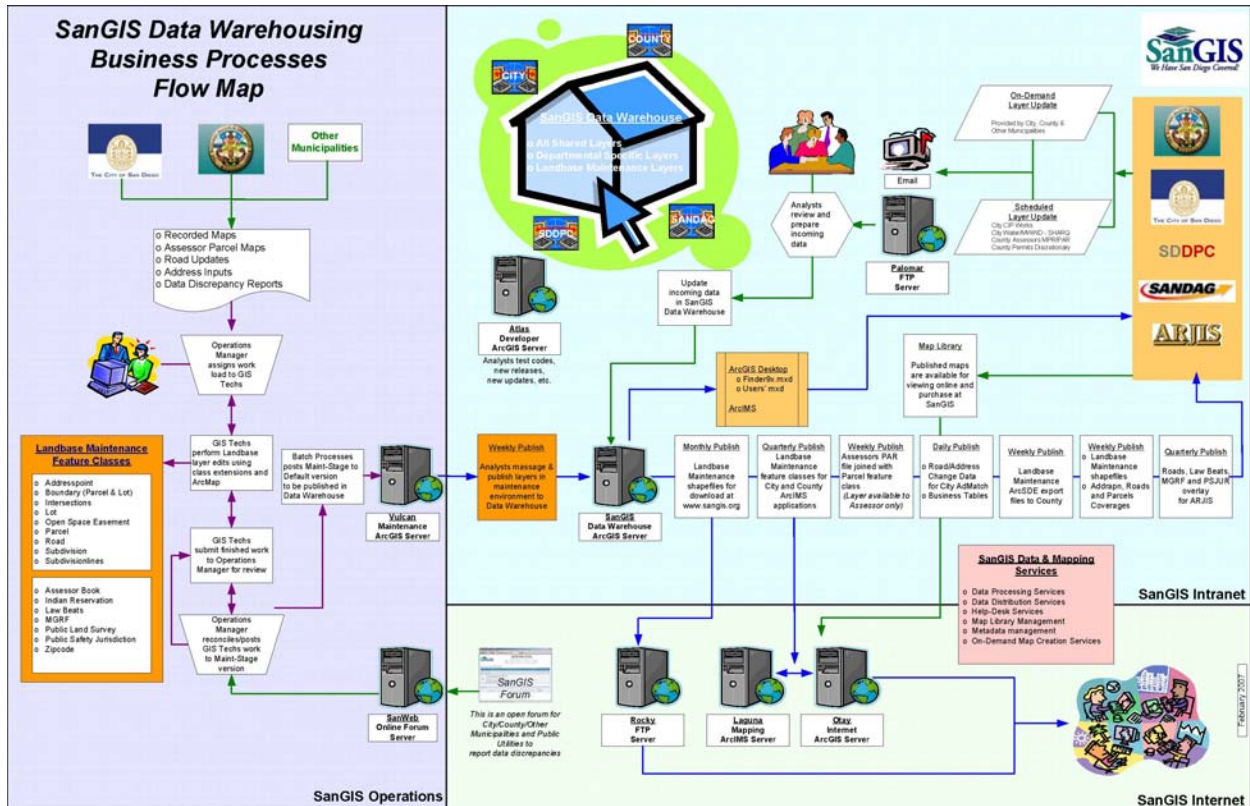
SanGIS Data Warehousing Business Processes Flow Map

THE CITY OF SAN DIEGO

Other Municipalities

o Recorded Maps
o Assessor Parcel Maps
o Road Updates
o Address Inputs
o Data Discrepancy Reports

Operations Manager assigns work load to GIS Techs

Landbase Maintenance Feature Classes

o Addresspoint
o Boundary (Parcel & Lot)
o Intersections
o Lot
o Open Space Easement
o Parcel
o Road
o Subdivision
o Subdivisionlines

o Assessor Book
o Indian Reservation
o Law Beats
o MGRF
o Public Land Survey
o Public Safety Jurisdiction
o Zipcode

GIS Techs perform Landbase layer edits using class extensions and ArcMap

GIS Techs submit finished work to Operations Manager for review

Operations Manager reconciles/posts GIS Techs work to Maint-Stage version

Batch Processes posts Maint-Stage to Default version to be published in Data Warehouse

Vulcan Maintenance ArcGIS Server

SanWeb Online Forum Server

SanGIS Forum

This is an open forum for City/County/Other Municipalities and Public Utilities to report data discrepancies

SanGIS Operations

CITY

COUNTY

SanGIS Data Warehouse
o All Shared Layers
o Departmental Specific Layers
o Landbase Maintenance Layers

SDDPC

SANDAG

Atlas Developer ArcGIS Server
Analysts test codes, new releases, new updates, etc.

Weekly Publish
Analysts massage & publish layers in maintenance environment to Data Warehouse

SanGIS Data Warehouse ArcGIS Server

ArcGIS Desktop
o Finder9x.mxd
o Users' mxd
ArcIMS

Update incoming data in SanGIS Data Warehouse

Analysts review and prepare incoming data

Email

Palomar FTP Server

On-Demand Layer Update
Provided by City, County & Other Municipalities

Scheduled Layer Update
City CIP Works
City Water/MWWD - SHARQ
County Assessors MPR/PAR
County Permits Discretionary

SanGIS
We Have San Diego Covered!

THE CITY OF SAN DIEGO

SDDPC

SANDAG

ARJIS

Map Library
Published maps are available for viewing online and purchase at SanGIS

Monthly Publish
Landbase Maintenance shapefiles for download at www.sangis.org

Quarterly Publish
Landbase Maintenance feature classes for City and County ArcIMS applications

Weekly Publish
Assessors PAR file joined with Parcel feature class
(Layer available to Assessor only)

Daily Publish
o Road/Address Change Data for City AdMatch
o Business Tables

Weekly Publish
Landbase Maintenance ArcSDE export files to County

Weekly Publish
o Landbase Maintenance shapefiles
o Addrapn, Roads and Parcels Coverages

Quarterly Publish
Roads, Law Beats, MGRF and PSJUR overlay for ARJIS

SanGIS Intranet

SanGIS Data & Mapping Services
o Data Processing Services
o Data Distribution Services
o Help-Desk Services
o Map Library Management
o Metadata management
o On-Demand Map Creation Services

Rocky FTP Server

Laguna Mapping ArcIMS Server

Otay Internet ArcGIS Server

February 2007

SanGIS Internet